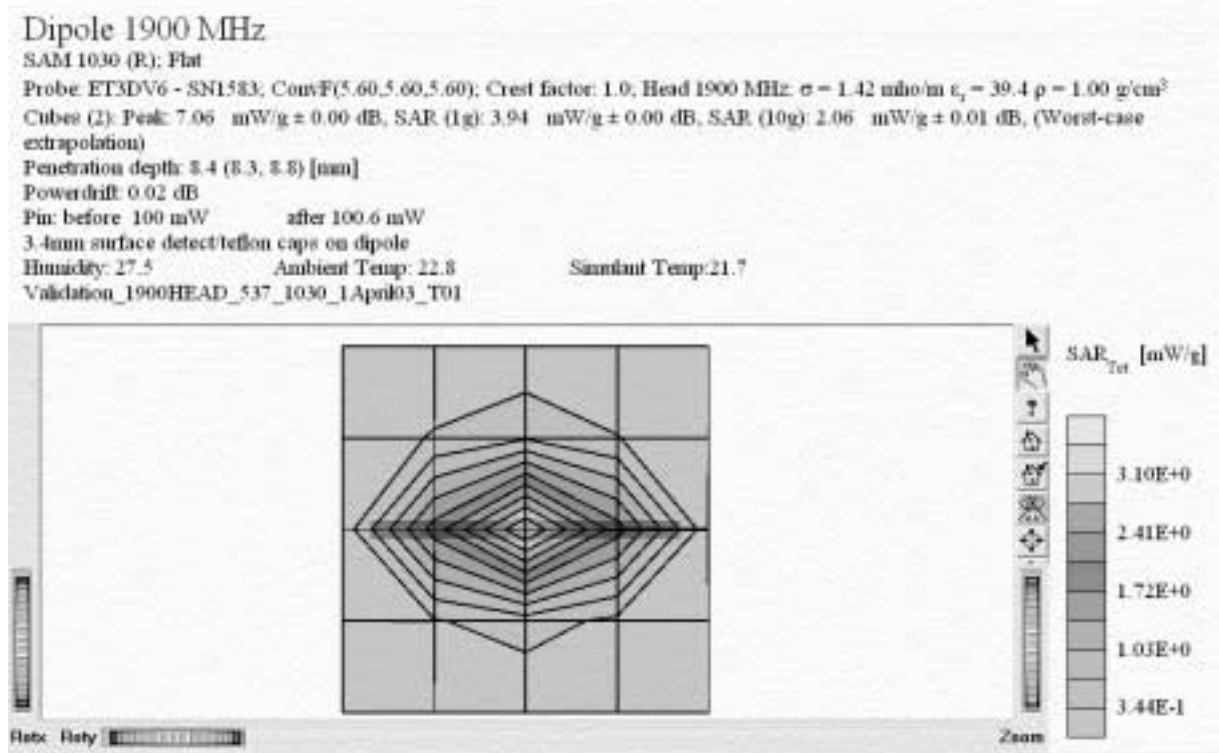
Dipole 1900 MHz
SAM 1030 (R); Flat
Probe: ET3DV6 - SN1583; ConvF(5.60,5.60,5.60); Crest factor: 1.0; Head 1900 MHz: $\sigma = 1.42$ mho/m $\epsilon_r = 39.4$ $\rho = 1.00$ g/cm$^3$
Cubes (2): Peak: 7.06 mW/g ± 0.00 dB, SAR (1g): 3.94 mW/g ± 0.00 dB, SAR (10g): 2.06 mW/g ± 0.01 dB, (Worst-case extrapolation)
Penetration depth: 8.4 (8.3, 8.8) [mm]
Powerdrift: 0.02 dB
Pin: before 100 mW after 100.6 mW
3.4mm surface detect/teflon caps on dipole
Humidity: 27.5 Ambient Temp: 22.8 Simulant Temp:21.7
Validation_1900HEAD_537_1030_1April03_T01

SAR$_{Tot}$ [mW/g]
3.10E+0
2.41E+0
1.72E+0
1.03E+0
3.44E-1

Rotx Roty
Zoom